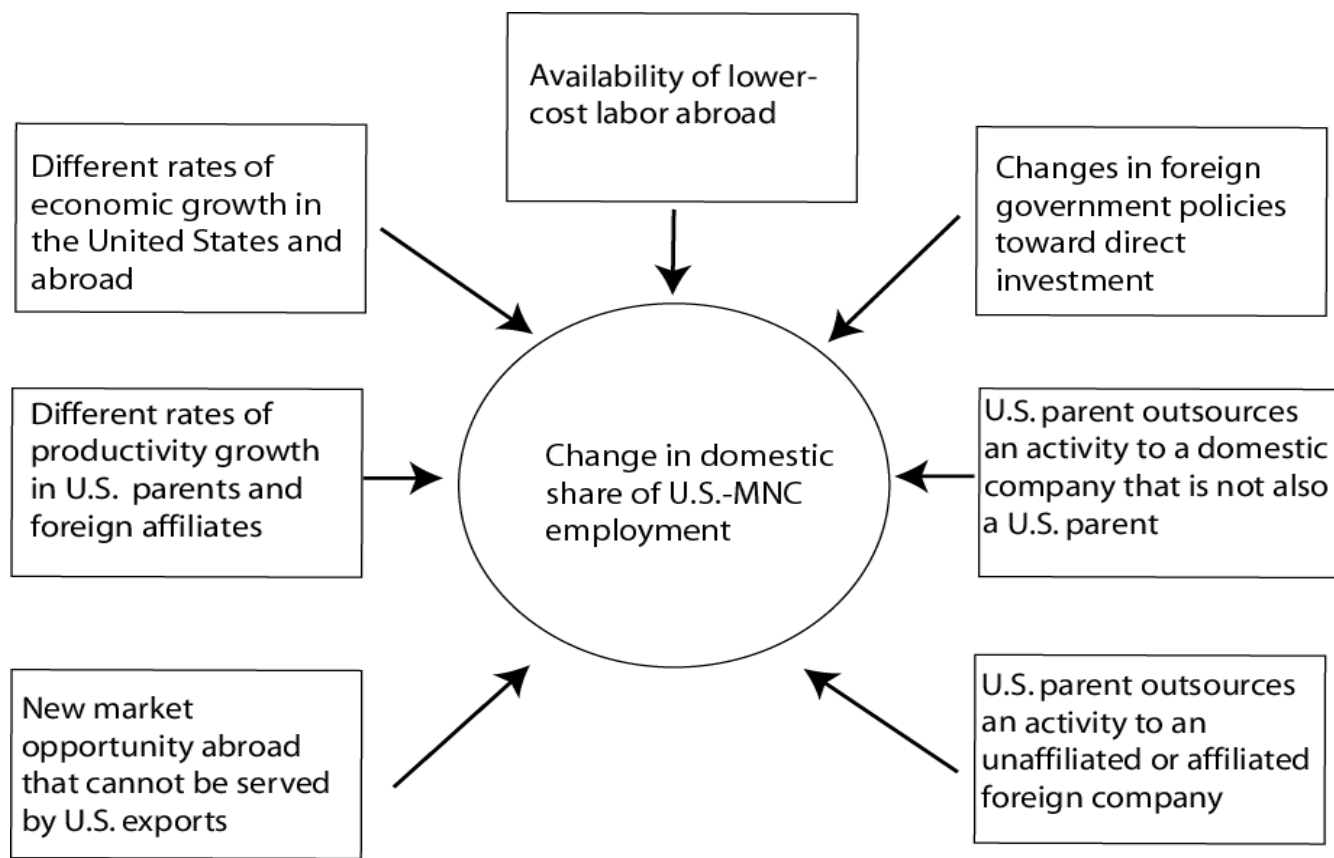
Availability of lower-cost labor abroad

Different rates of economic growth in the United States and abroad

Changes in foreign government policies toward direct investment

Different rates of productivity growth in U.S. parents and foreign affiliates

Change in domestic share of U.S.-MNC employment

U.S. parent outsources an activity to a domestic company that is not also a U.S. parent

New market opportunity abroad that cannot be served by U.S. exports

U.S. parent outsources an activity to an unaffiliated or affiliated foreign company